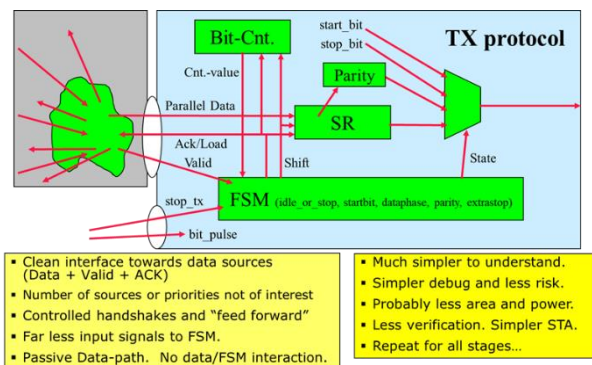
Bit-Cnt.

start_bit
stop_bit

TX protocol

Cnt.-value

Parity

Parallel Data

SR

Ack/Load
Valid

Shift

State

stop_tx

FSM (idle_or_stop, startbit, dataphase, parity, extrastop)

bit_pulse

- Clean interface towards data sources (Data + Valid + ACK)
- Number of sources or priorities not of interest
- Controlled handshakes and "feed forward"
- Far less input signals to FSM.
- Passive Data-path. No data/FSM interaction.

- Much simpler to understand.
- Simpler debug and less risk.
- Probably less area and power.
- Less verification. Simpler STA.
- Repeat for all stages…